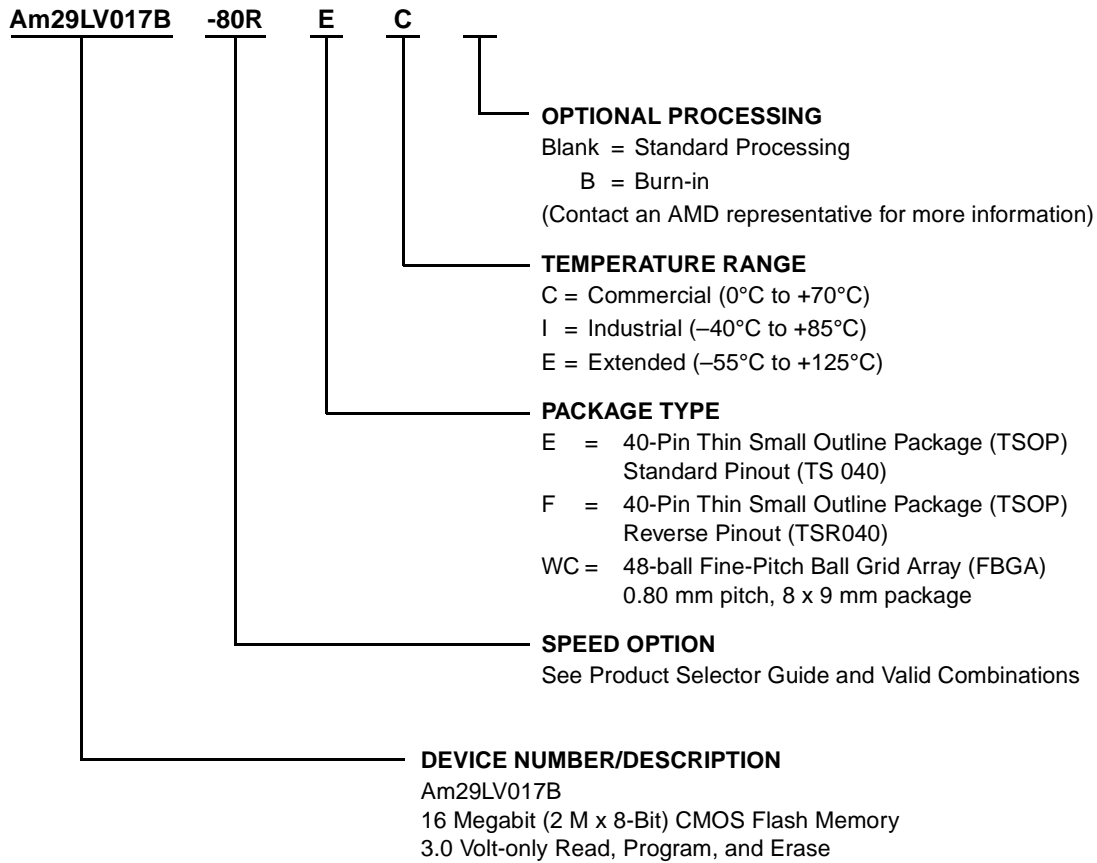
Am29LV017B -80R E C

OPTIONAL PROCESSING
Blank = Standard Processing
B = Burn-in
(Contact an AMD representative for more information)

TEMPERATURE RANGE
C = Commercial (0°C to +70°C)
I = Industrial (–40°C to +85°C)
E = Extended (–55°C to +125°C)

PACKAGE TYPE
E = 40-Pin Thin Small Outline Package (TSOP) Standard Pinout (TS 040)
F = 40-Pin Thin Small Outline Package (TSOP) Reverse Pinout (TSR040)
WC = 48-ball Fine-Pitch Ball Grid Array (FBGA) 0.80 mm pitch, 8 x 9 mm package

SPEED OPTION
See Product Selector Guide and Valid Combinations

DEVICE NUMBER/DESCRIPTION
Am29LV017B
16 Megabit (2 M x 8-Bit) CMOS Flash Memory
3.0 Volt-only Read, Program, and Erase